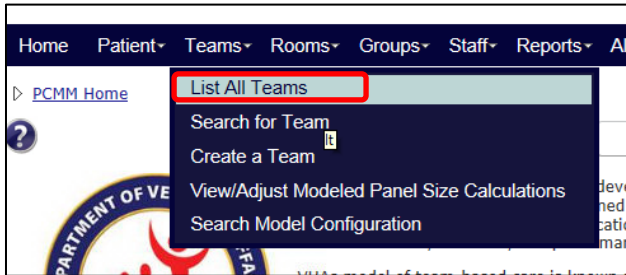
Home Patient▾ Teams▾ Rooms▾ Groups▾ Staff▾ Reports▾ A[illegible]

▷ PCMM Home

?

List All Teams
Search for Team
Create a Team
View/Adjust Modeled Panel Size Calculations
Search Model Configuration

DEPARTMENT OF VE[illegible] AFFA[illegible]

deve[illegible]
ned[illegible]
cati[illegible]
mar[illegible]

VHAs model of team based care is known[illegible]